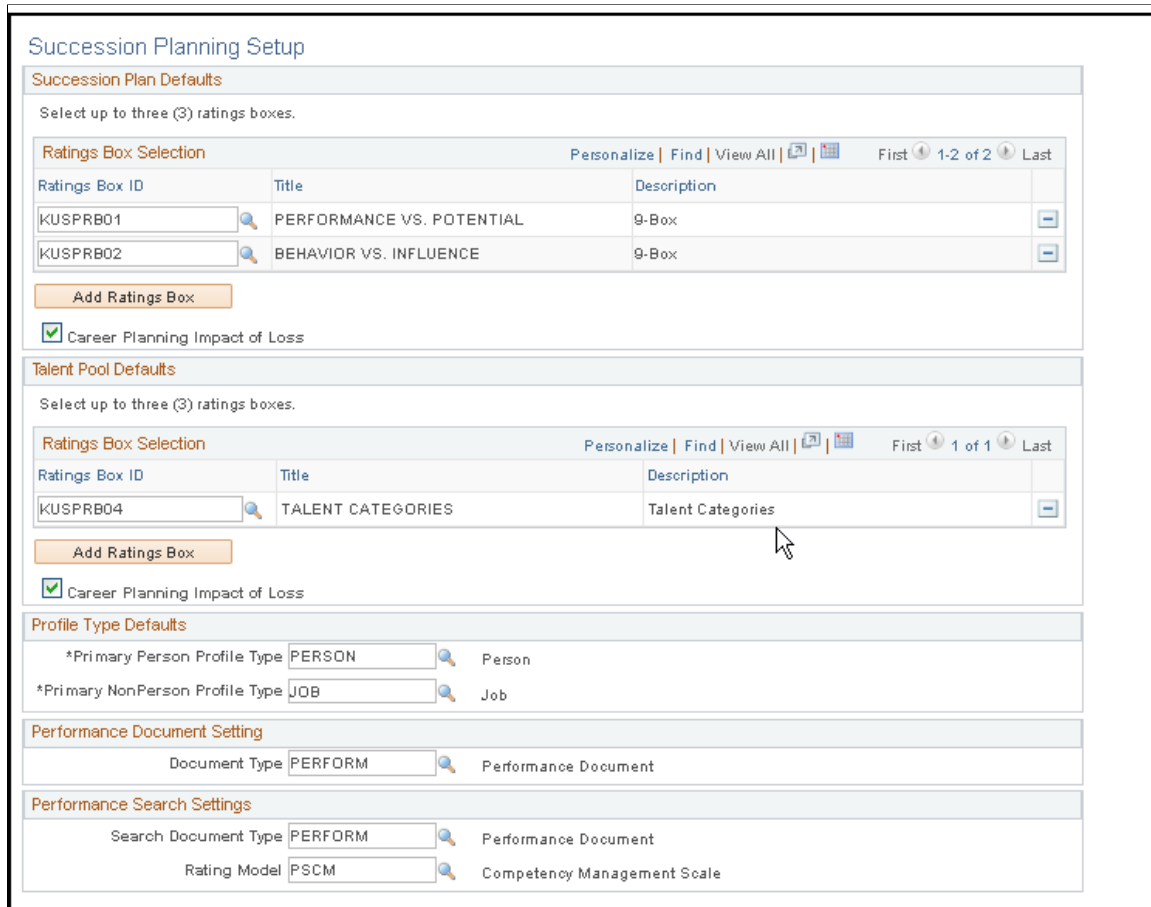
Succession Planning Setup

Succession Plan Defaults

Select up to three (3) ratings boxes.

Ratings Box Selection

Personalize | Find | View All | First 1-2 of 2 Last

| Ratings Box ID | Title | Description |
|---|---|---|
| KUSPRB01 | PERFORMANCE VS. POTENTIAL | 9-Box |
| KUSPRB02 | BEHAVIOR VS. INFLUENCE | 9-Box |

Add Ratings Box

Career Planning Impact of Loss

Talent Pool Defaults

Select up to three (3) ratings boxes.

Ratings Box Selection

Personalize | Find | View All | First 1 of 1 Last

| Ratings Box ID | Title | Description |
|---|---|---|
| KUSPRB04 | TALENT CATEGORIES | Talent Categories |

Add Ratings Box

Career Planning Impact of Loss

Profile Type Defaults

*Primary Person Profile Type PERSON Person

*Primary NonPerson Profile Type JOB Job

Performance Document Setting

Document Type PERFORM Performance Document

Performance Search Settings

Search Document Type PERFORM Performance Document

Rating Model PSCM Competency Management Scale